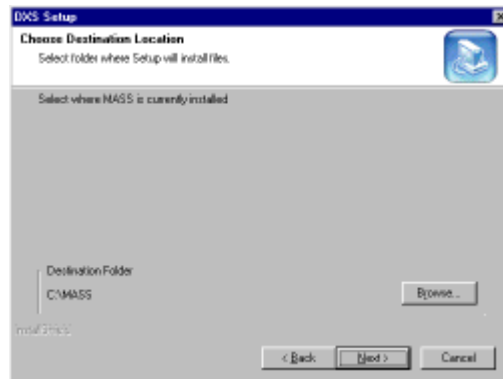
DXS Setup

Choose Destination Location

Select folder where Setup will install files.

Select where MASS is currently installed

Destination Folder

C:\MASS

Browse...

InstallShield

< Back

Next >

Cancel